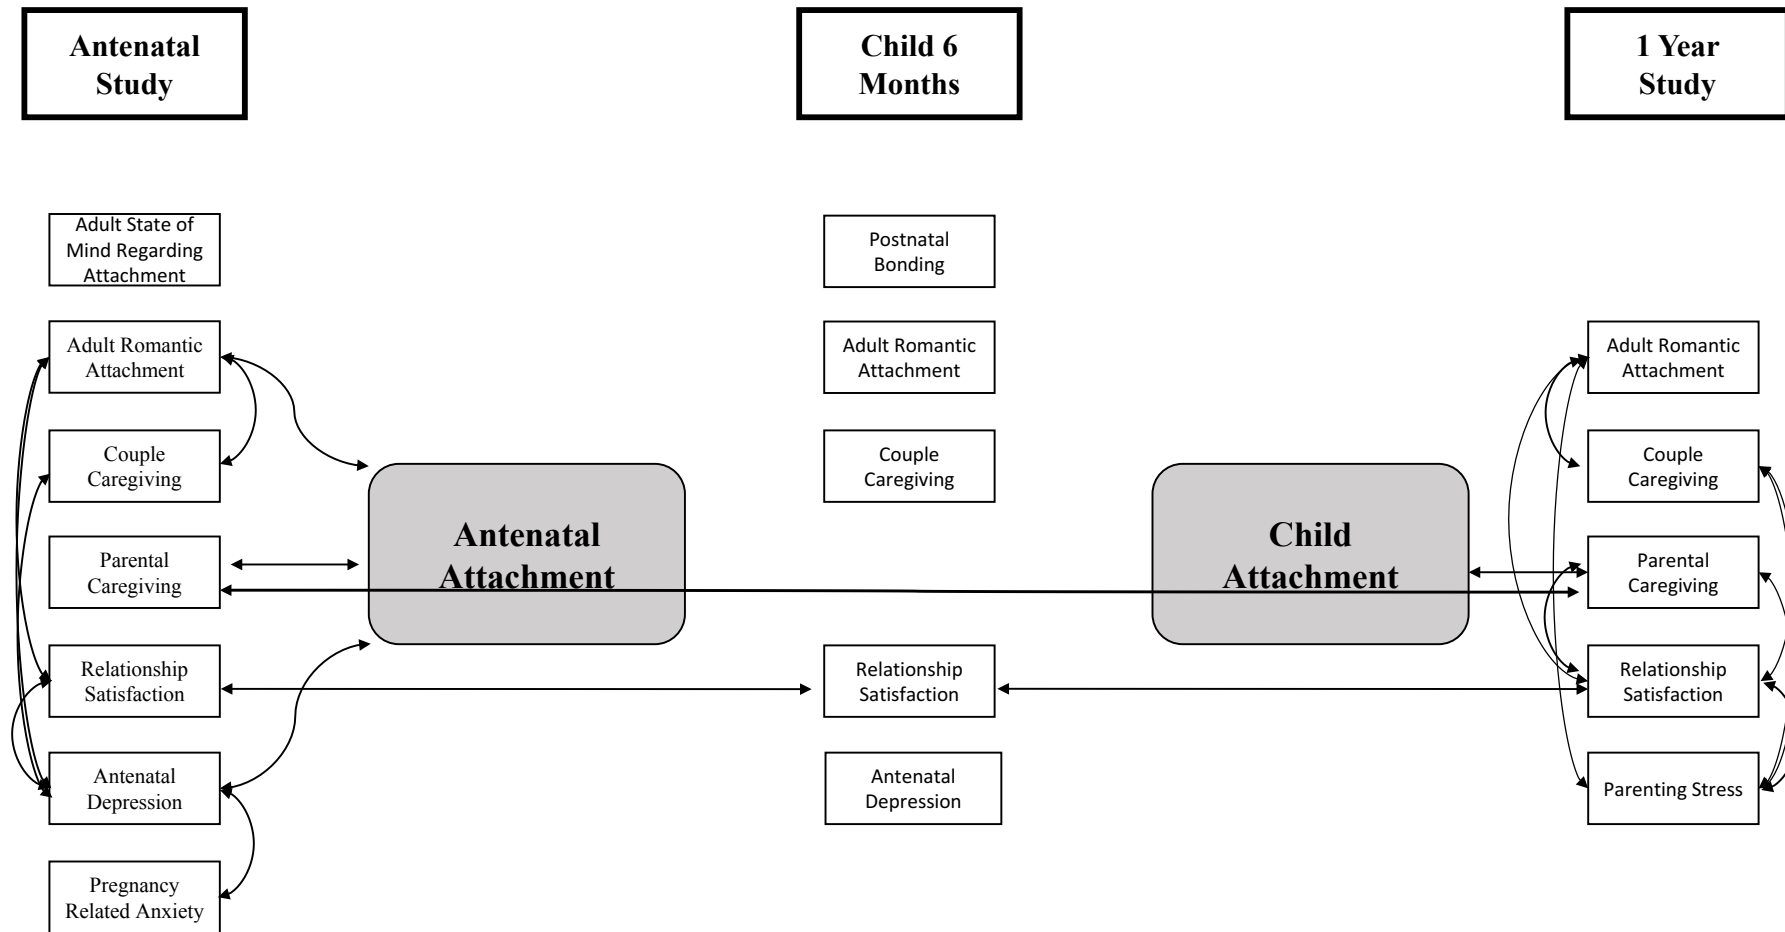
Antenatal Study

Child 6 Months

1 Year Study

Adult State of Mind Regarding Attachment

Adult Romantic Attachment

Couple Caregiving

Parental Caregiving

Relationship Satisfaction

Antenatal Depression

Pregnancy Related Anxiety

Antenatal Attachment

Postnatal Bonding

Adult Romantic Attachment

Couple Caregiving

Relationship Satisfaction

Antenatal Depression

Child Attachment

Adult Romantic Attachment

Couple Caregiving

Parental Caregiving

Relationship Satisfaction

Parenting Stress